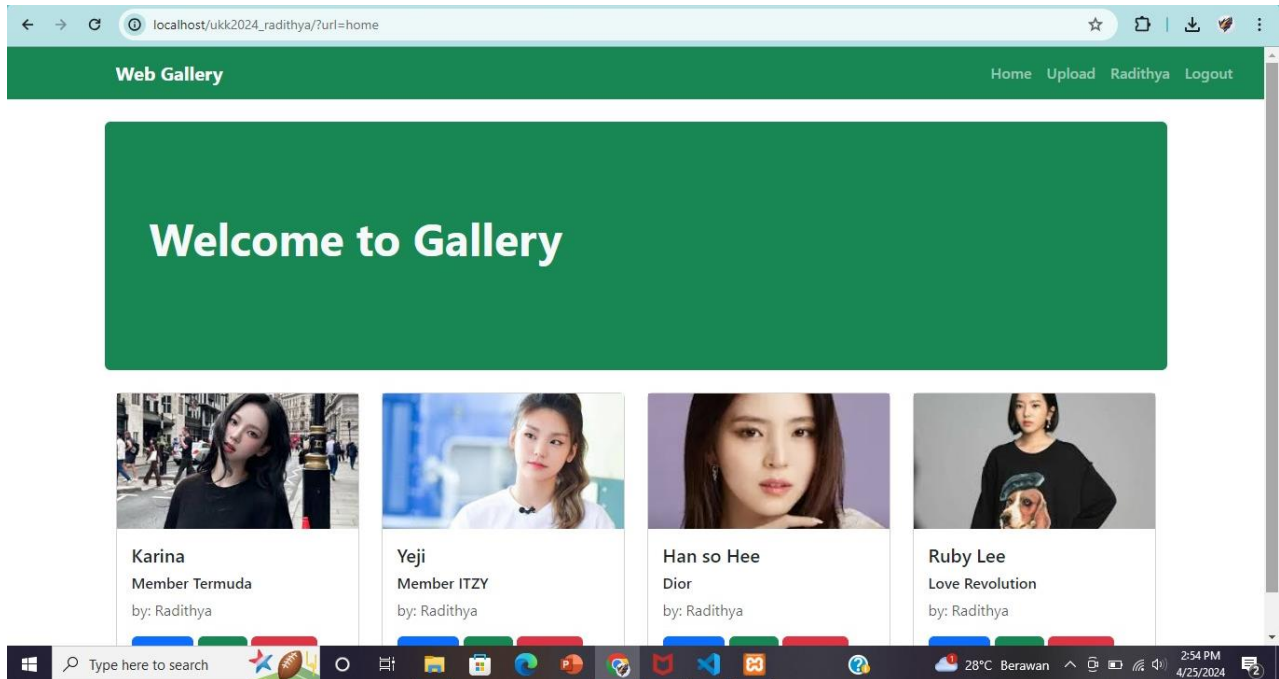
localhost/ukk2024_radithya/?url=home

Web Gallery

Home Upload Radithya Logout

Welcome to Gallery

Karina
Member Termuda
by: Radithya

Yeji
Member ITZY
by: Radithya

Han so Hee
Dior
by: Radithya

Ruby Lee
Love Revolution
by: Radithya

Type here to search

28°C Berawan

2:54 PM
4/25/2024